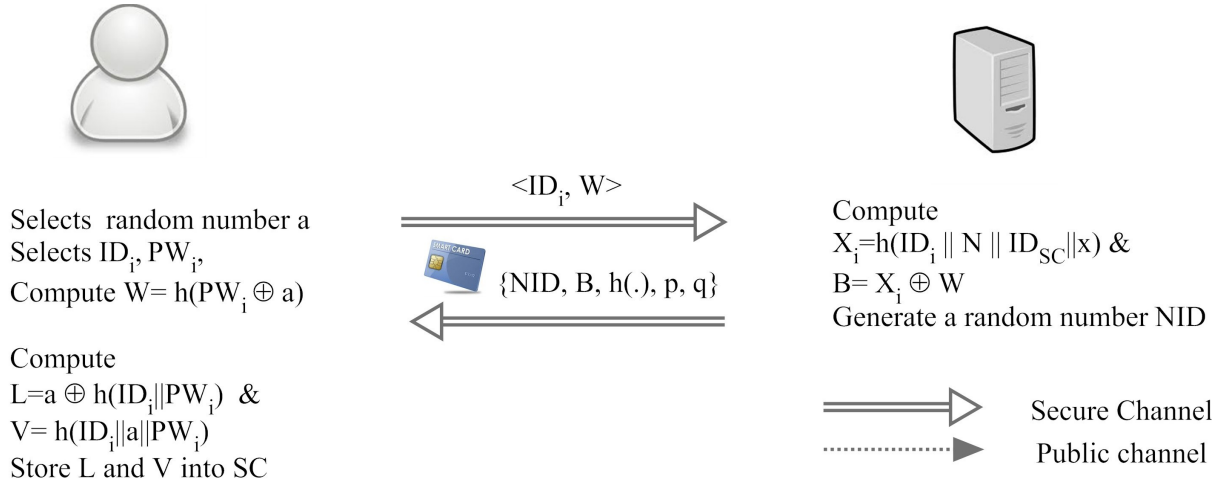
Selects random number a
Selects $ID_i$, $PW_i$,
Compute W= $h(PW_i \oplus a)$

Compute
$L=a \oplus h(ID_i||PW_i)$ &
V= $h(ID_i||a||PW_i)$
Store L and V into SC

$<ID_i, W>$

SMART CARD

{NID, B, h(.), p, q}

Compute
$X_i=h(ID_i || N || ID_{SC}||x)$ &
B= $X_i \oplus W$
Generate a random number NID

Secure Channel
Public channel